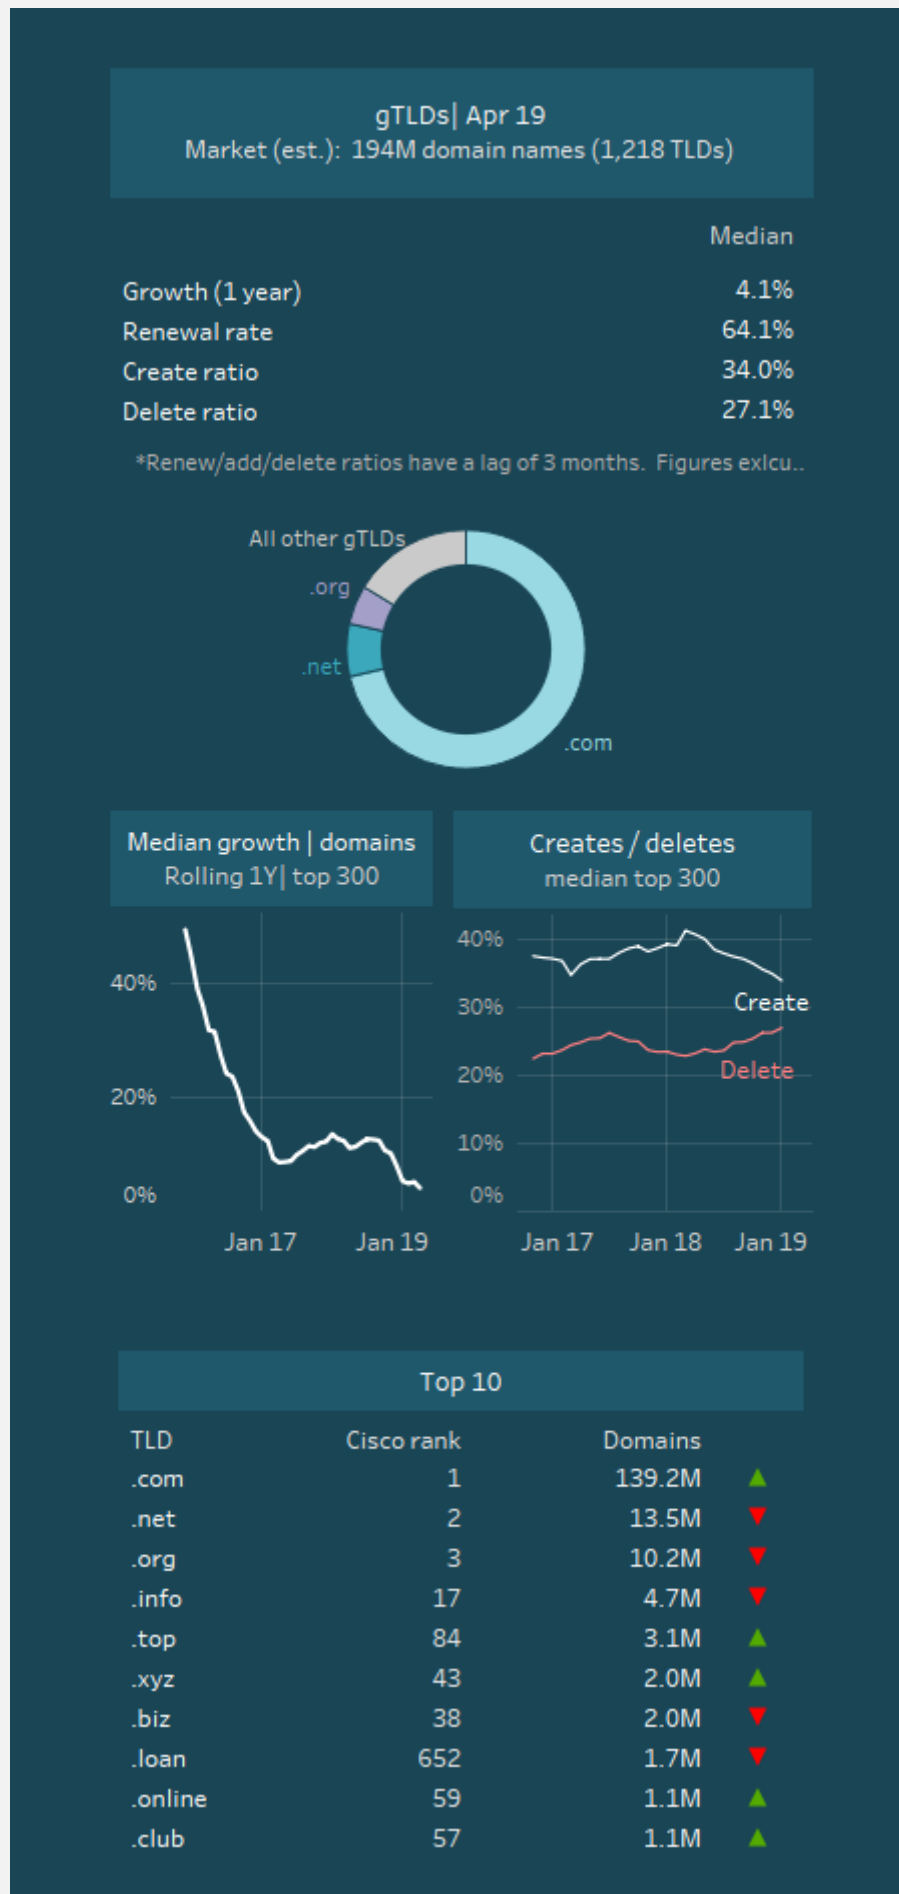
gTLDs| Apr 19
Market (est.): 194M domain names (1,218 TLDs)

| | Median |
|---|---|
| Growth (1 year) | 4.1% |
| Renewal rate | 64.1% |
| Create ratio | 34.0% |
| Delete ratio | 27.1% |

*Renew/add/delete ratios have a lag of 3 months. Figures exlcu..

All other gTLDs
.org
.net
.com

Median growth | domains
Rolling 1Y| top 300

40%
20%
0%
Jan 17
Jan 19

Creates / deletes
median top 300

40%
30%
20%
10%
0%
Create
Delete
Jan 17
Jan 18
Jan 19

Top 10

| TLD | Cisco rank | Domains | |
|---|---|---|---|
| .com | 1 | 139.2M | ▲ |
| .net | 2 | 13.5M | ▼ |
| .org | 3 | 10.2M | ▼ |
| .info | 17 | 4.7M | ▼ |
| .top | 84 | 3.1M | ▲ |
| .xyz | 43 | 2.0M | ▲ |
| .biz | 38 | 2.0M | ▼ |
| .loan | 652 | 1.7M | ▼ |
| .online | 59 | 1.1M | ▲ |
| .club | 57 | 1.1M | ▲ |